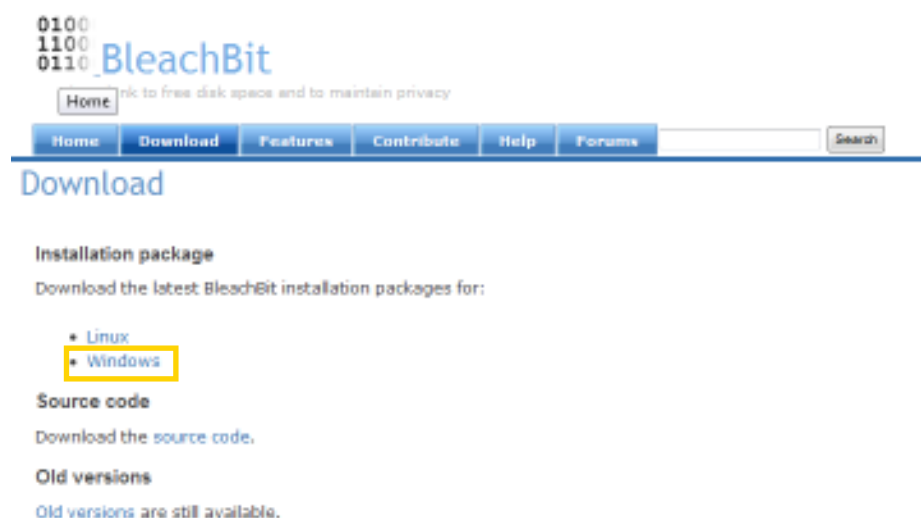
0100
1100
0110 BleachBit

Home

nk to free disk space and to maintain privacy

Home | Download | Features | Contribute | Help | Forums

Search

Download

Installation package

Download the latest BleachBit installation packages for:

- Linux
- Windows

Source code

Download the source code.

Old versions

Old versions are still available.